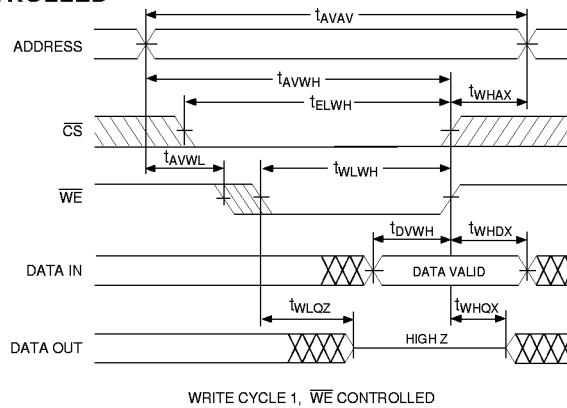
ROLLED

$t_{AVAV}$

ADDRESS

$t_{AVWH}$

$t_{ELWH}$

$t_{WHAX}$

$\overline{CS}$

$t_{AVWL}$

$t_{WLWH}$

$\overline{WE}$

$t_{DVWH}$

$t_{WHDX}$

DATA IN

DATA VALID

$t_{WLQZ}$

$t_{WHQX}$

DATA OUT

HIGH Z

WRITE CYCLE 1, $\overline{WE}$ CONTROLLED